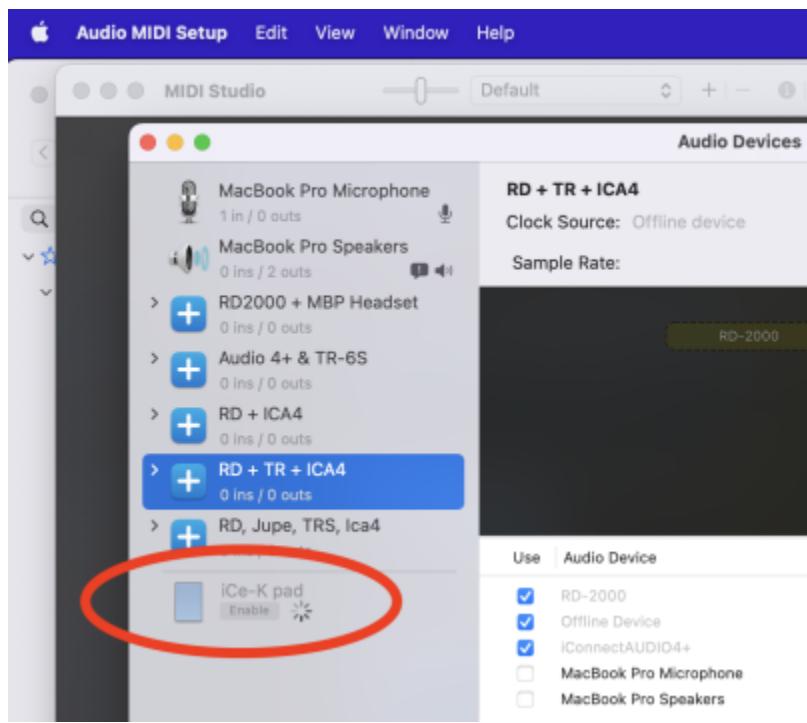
Audio MIDI Setup Edit View Window Help

MIDI Studio Default

Audio Devices

MacBook Pro Microphone
1 in / 0 outs

MacBook Pro Speakers
0 ins / 2 outs

RD2000 + MBP Headset
0 ins / 0 outs

Audio 4+ & TR-6S
0 ins / 0 outs

RD + ICA4
0 ins / 0 outs

RD + TR + ICA4
0 ins / 0 outs

RD, Jupe, TRS, Ica4
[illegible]

iCe-K pad
Enable

RD + TR + ICA4
Clock Source: Offline device
Sample Rate:

RD-2000

| Use | Audio Device |
|---|---|
| ☑ | RD-2000 |
| ☑ | Offline Device |
| ☑ | iConnectAUDIO4+ |
| ☐ | MacBook Pro Microphone |
| ☐ | MacBook Pro Speakers |